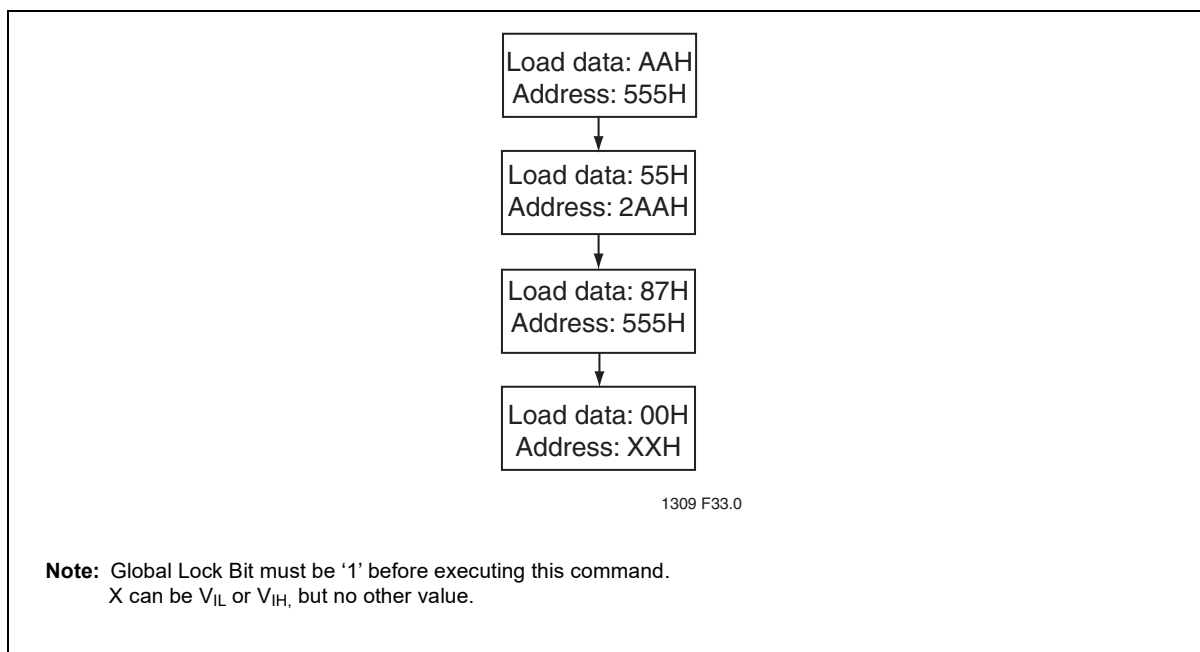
Load data: AAH
Address: 555H

Load data: 55H
Address: 2AAH

Load data: 87H
Address: 555H

Load data: 00H
Address: XXH

1309 F33.0

**Note:** Global Lock Bit must be '1' before executing this command.
X can be $V_{IL}$ or $V_{IH,}$ but no other value.